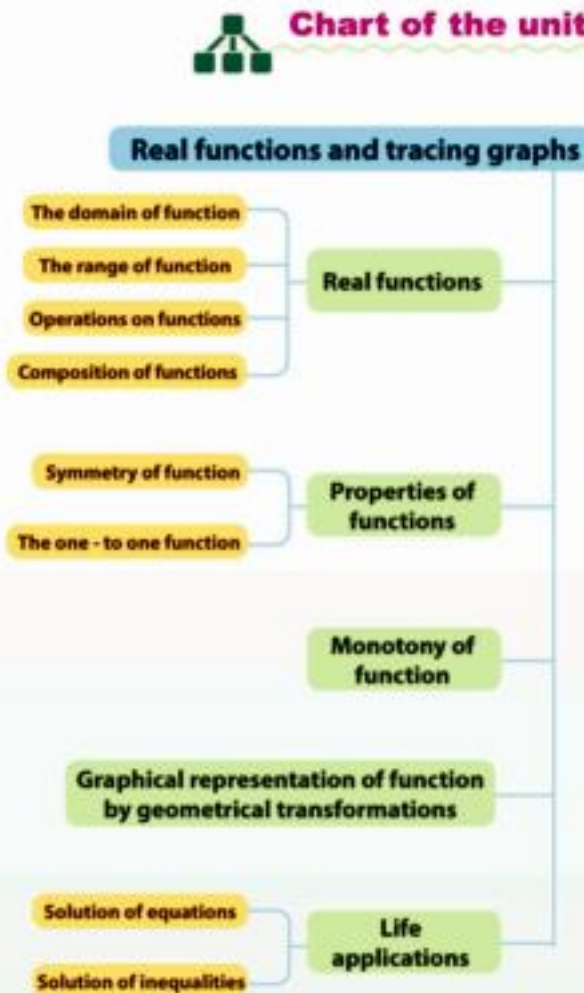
Chart of the unit

Real functions and tracing graphs

The domain of function
The range of function
Operations on functions
Composition of functions

Real functions

Symmetry of function
The one - to one function

Properties of functions

Monotony of function

Graphical representation of function by geometrical transformations

Solution of equations
Solution of inequalities

Life applications